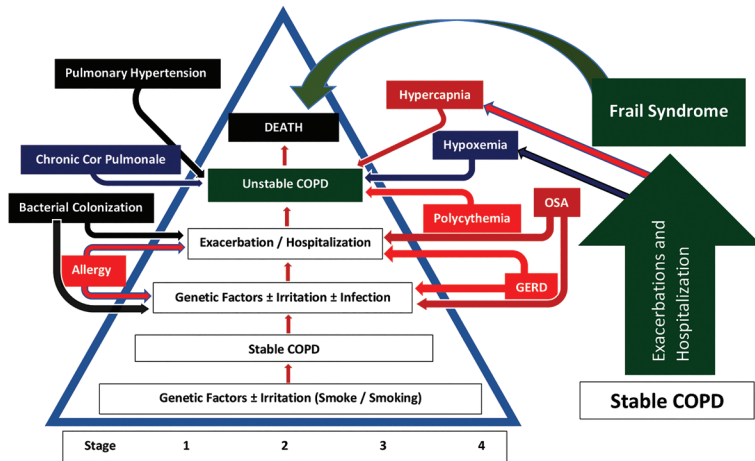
Pulmonary Hypertension

DEATH

Hypercapnia

Frail Syndrome

Chronic Cor Pulmonale

Hypoxemia

Unstable COPD

Bacterial Colonization

OSA

Polycythemia

Exacerbation / Hospitalization

Allergy

GERD

Genetic Factors ± Irritation ± Infection

Exacerbations and Hospitalization

Stable COPD

Genetic Factors ± Irritation (Smoke / Smoking)

Stable COPD

| Stage | 1 | 2 | 3 | 4 |
|---|---|---|---|---|